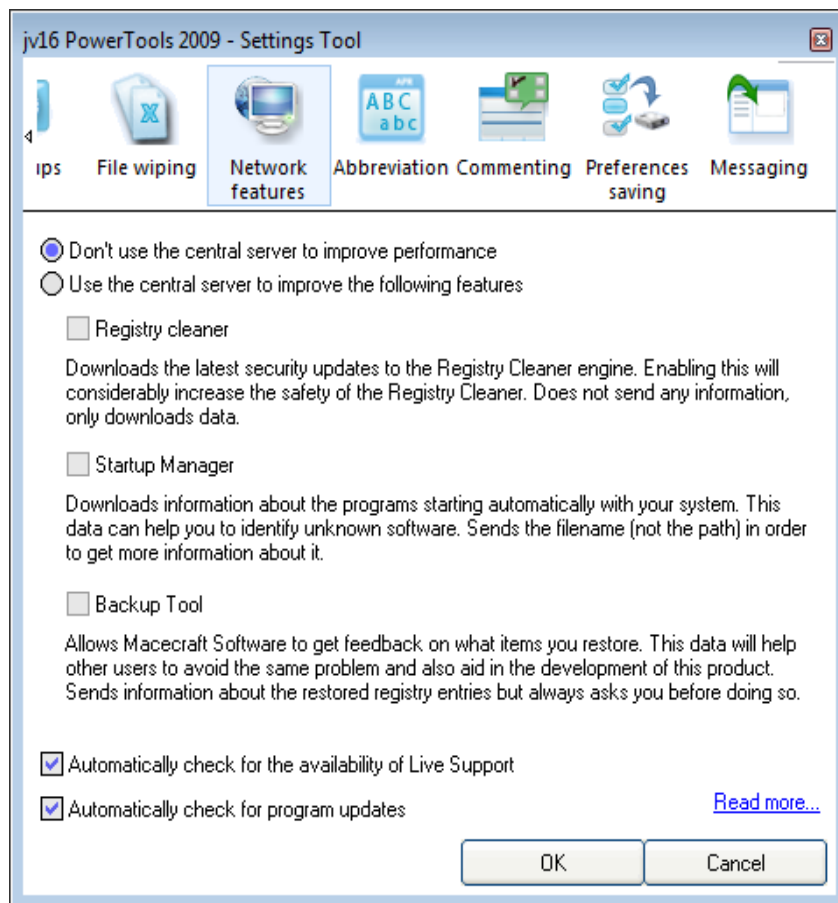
jv16 PowerTools 2009 - Settings Tool

ups File wiping Network features Abbreviation Commenting Preferences saving Messaging

ABC abc

Don't use the central server to improve performance

Use the central server to improve the following features

Registry cleaner

Downloads the latest security updates to the Registry Cleaner engine. Enabling this will considerably increase the safety of the Registry Cleaner. Does not send any information, only downloads data.

Startup Manager

Downloads information about the programs starting automatically with your system. This data can help you to identify unknown software. Sends the filename (not the path) in order to get more information about it.

Backup Tool

Allows Macecraft Software to get feedback on what items you restore. This data will help other users to avoid the same problem and also aid in the development of this product. Sends information about the restored registry entries but always asks you before doing so.

Automatically check for the availability of Live Support

Automatically check for program updates

Read more...

OK Cancel